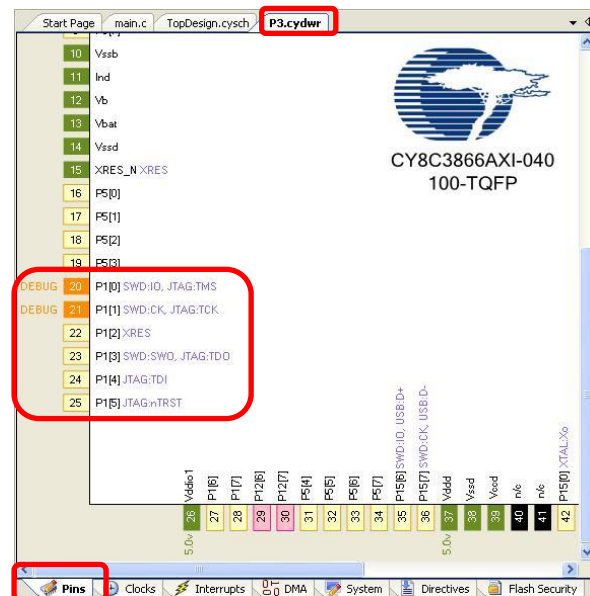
Start Page | main.c | TopDesign.cysch | P3.cydwr

10 Vssb
11 Ind
12 Vb
13 Vbat
14 Vssd
15 XRES_N XRES
16 P5[0]
17 P5[1]
18 P5[2]
19 P5[3]
DEBUG 20 P1[0] SWD:IO, JTAG:TMS
DEBUG 21 P1[1] SWD:CK, JTAG:TCK
22 P1[2] XRES
23 P1[3] SWD:SWO, JTAG:TDO
24 P1[4] JTAG:TDI
25 P1[5] JTAG:nTRST

CY8C3866AXI-040
100-TQFP

5.0v 26 Vddio1
27 P1[6]
28 P1[7]
29 P12[6]
30 P12[7]
31 P5[4]
32 P5[5]
33 P5[6]
34 P5[7]
35 P15[6] SWD:IO, USB:D+
36 P15[7] SWD:CK, USB:D-
5.0v 37 Vddd
38 Vssd
39 Vccd
40 n/c
41 n/c
42 P15[0] XTAL:Xo

Pins | Clocks | Interrupts | DMA | System | Directives | Flash Security